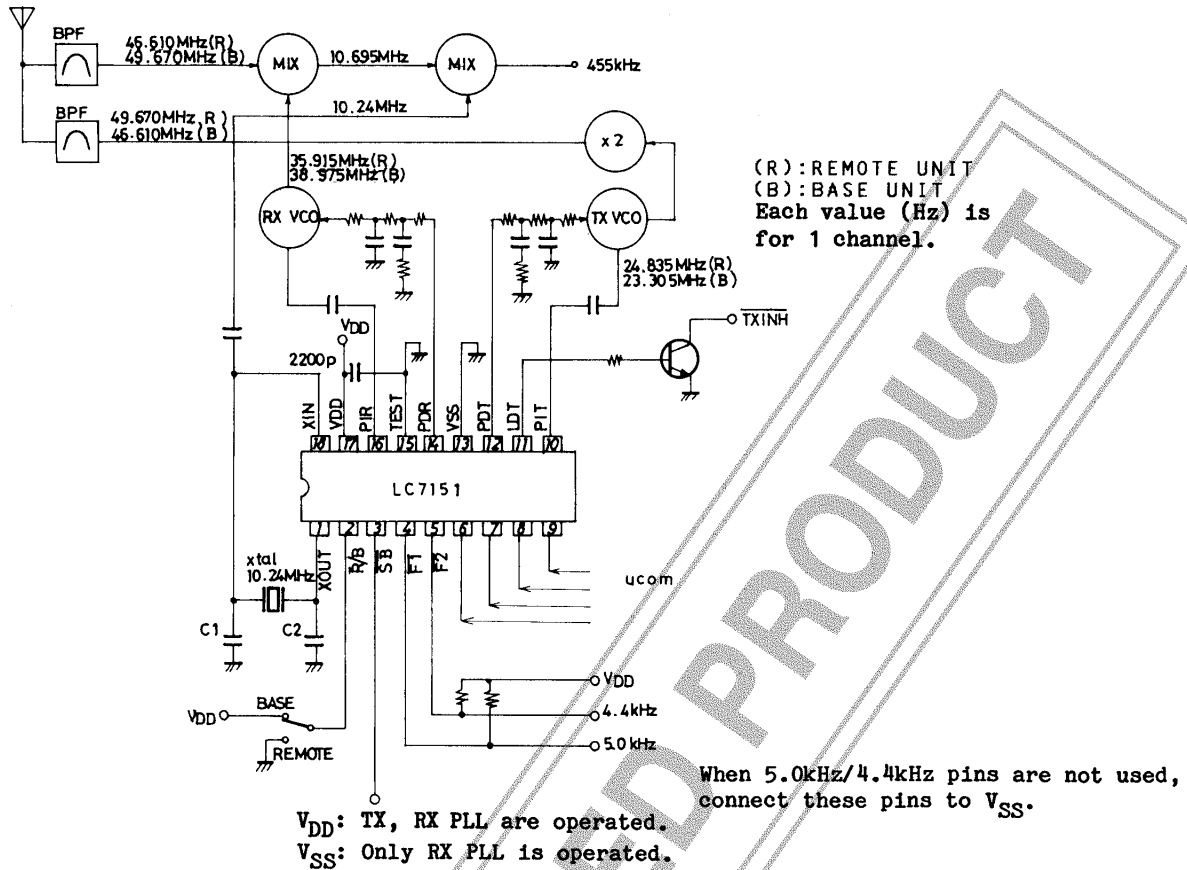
BPF
46.610MHz(R)
49.670MHz(B)
MIX
10.695MHz
MIX
455kHz
BPF
49.670MHz(R)
46.610MHz(B)
10.24MHz
x2
35.915MHz(R)
38.975MHz(B)
(R):REMOTE UNIT
(B):BASE UNIT
Each value (Hz) is for 1 channel.
RX VCO
TX VCO
24.835MHz(R)
23.305MHz(B)
$V_{DD}$
$\overline{TXINH}$
2200p
XIN
VDD
PIR
TEST
PDR
VSS
PDT
LDT
PIT
18
17
16
15
14
13
12
11
10
LC7151
1
2
3
4
5
6
7
8
9
xtal
10.24MHz
XOUT
R/B
SB
F1
F2
ucom
C1
C2
$V_{DD}$
4.4kHz
5.0kHz
BASE
$V_{DD}$
REMOTE
When 5.0kHz/4.4kHz pins are not used, connect these pins to $V_{SS}$.
$V_{DD}$: TX, RX PLL are operated.
$V_{SS}$: Only RX PLL is operated.